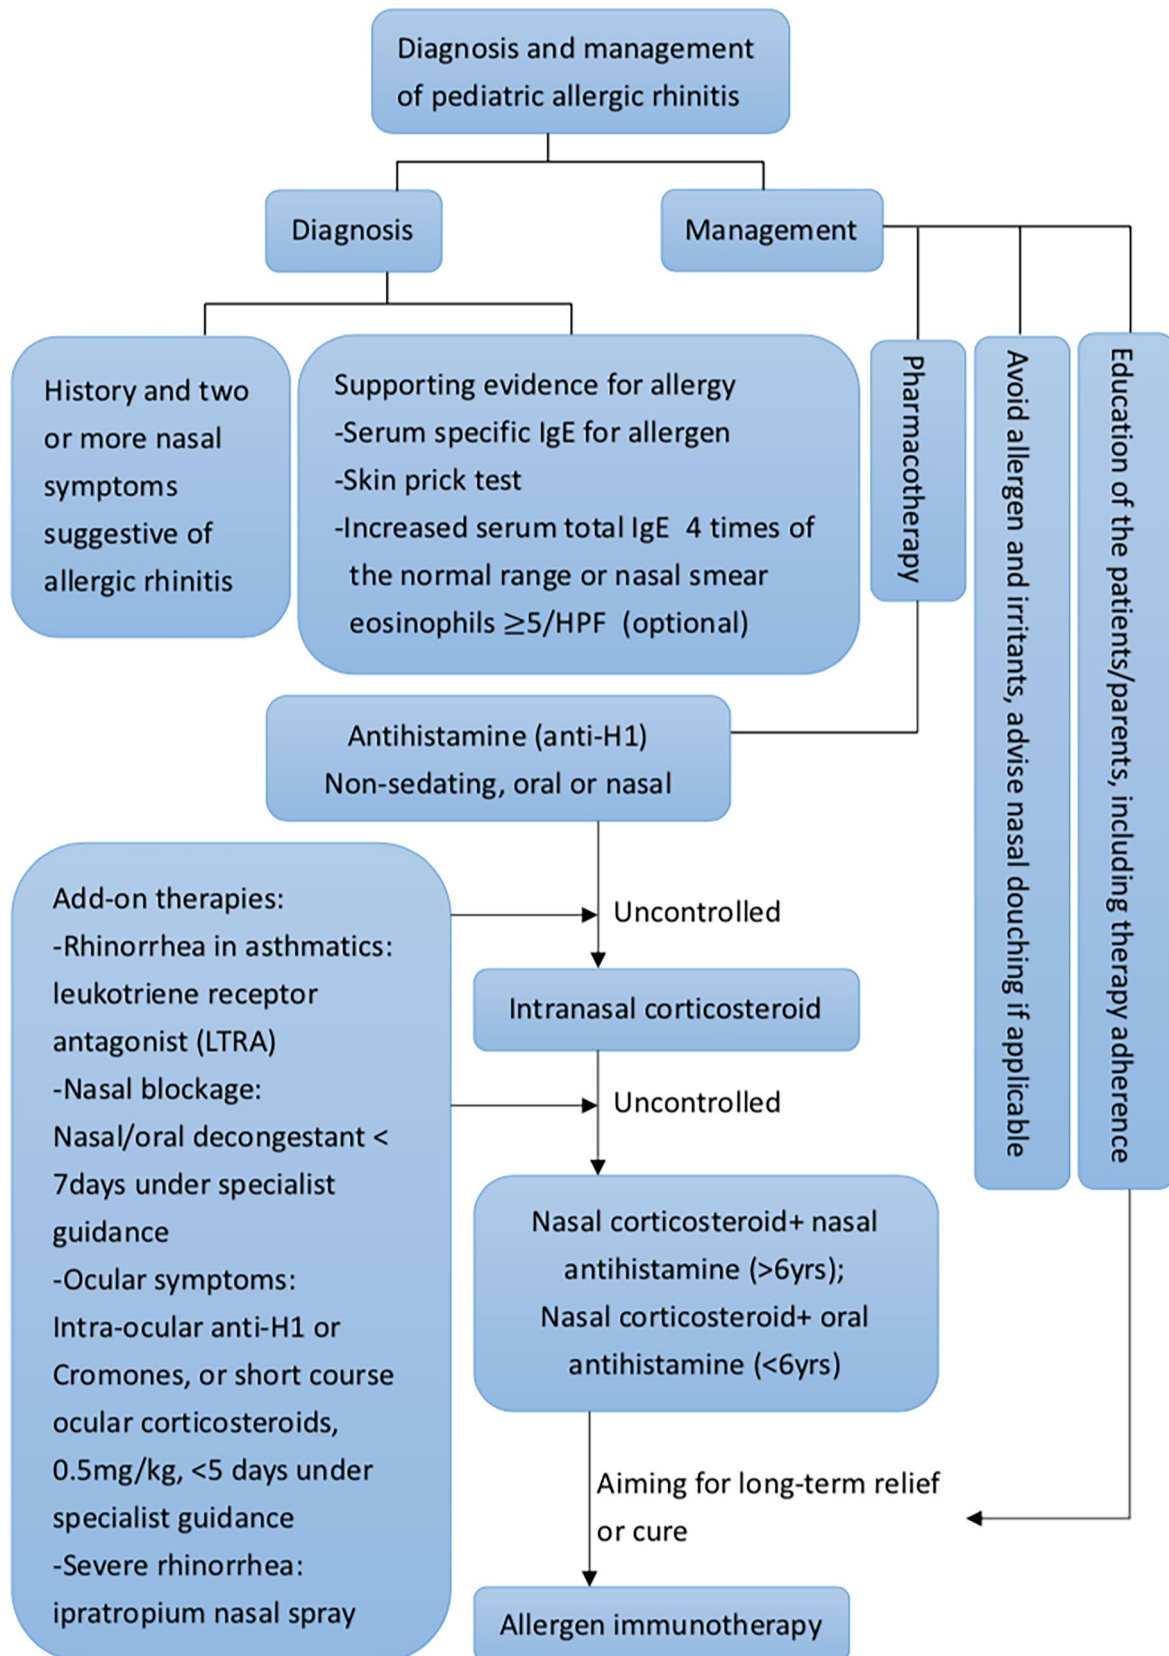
Diagnosis and management of pediatric allergic rhinitis

Diagnosis

Management

History and two or more nasal symptoms suggestive of allergic rhinitis

Supporting evidence for allergy
-Serum specific IgE for allergen
-Skin prick test
-Increased serum total IgE 4 times of the normal range or nasal smear eosinophils ≥5/HPF (optional)

Pharmacotherapy

Avoid allergen and irritants, advise nasal douching if applicable

Education of the patients/parents, including therapy adherence

Antihistamine (anti-H1)
Non-sedating, oral or nasal

Add-on therapies:
-Rhinorrhea in asthmatics: leukotriene receptor antagonist (LTRA)
-Nasal blockage: Nasal/oral decongestant < 7days under specialist guidance
-Ocular symptoms: Intra-ocular anti-H1 or Cromones, or short course ocular corticosteroids, 0.5mg/kg, <5 days under specialist guidance
-Severe rhinorrhea: ipratropium nasal spray

Uncontrolled

Intranasal corticosteroid

Uncontrolled

Nasal corticosteroid+ nasal antihistamine (>6yrs);
Nasal corticosteroid+ oral antihistamine (<6yrs)

Aiming for long-term relief or cure

Allergen immunotherapy